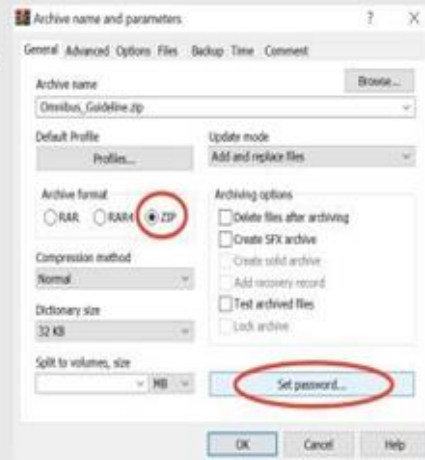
Archive name and parameters ? X

General Advanced Options Files Backup Time Comment

Archive name
Browse...
Omnibus_Guideline.zip

Default Profile
Profiles...

Update mode
Add and replace files

Archive format
RAR RAR4 ZIP

Archiving options
Delete files after archiving
Create SFX archive
Create solid archive
Add recovery record
Test archived files
Lock archive

Compression method
Normal

Dictionary size
32 KB

Split to volumes, size
MB

Set password...

OK Cancel Help